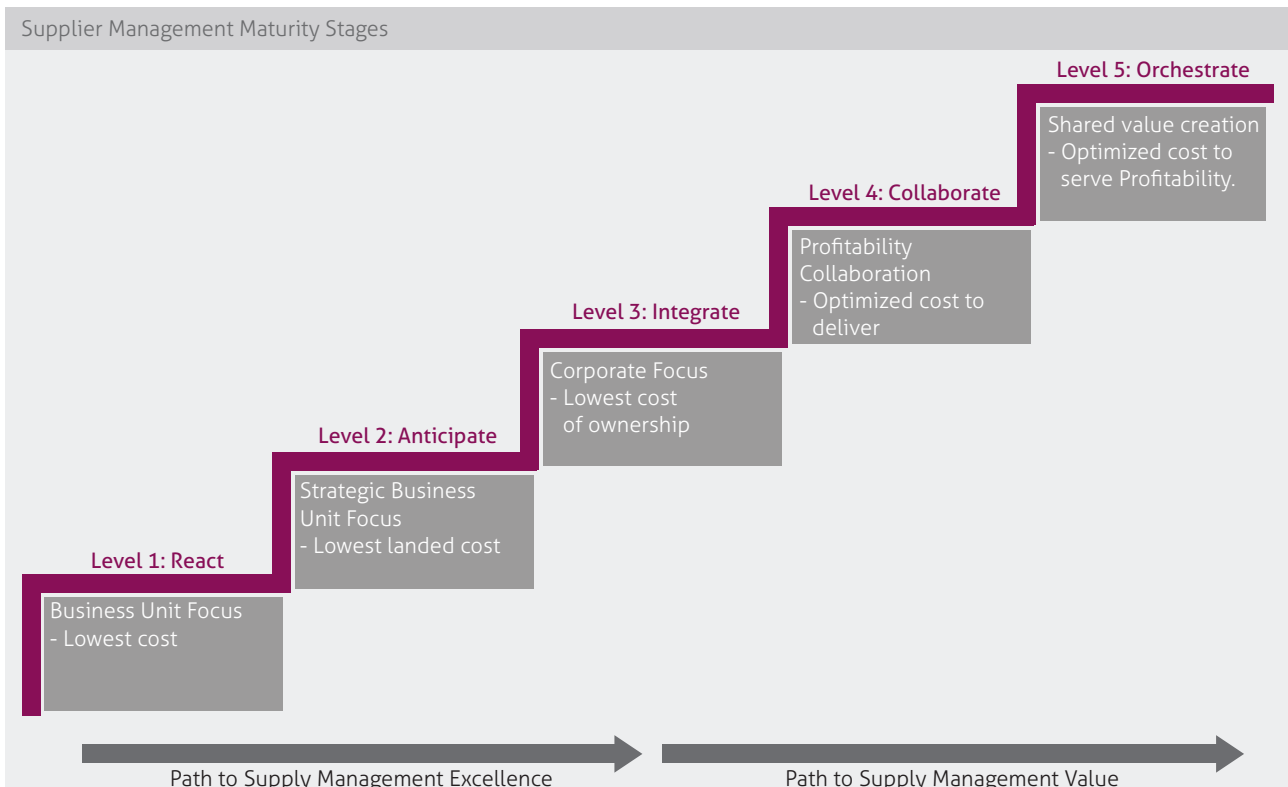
Supplier Management Maturity Stages

Level 5: Orchestrate

Shared value creation
- Optimized cost to serve Profitability.

Level 4: Collaborate

Profitability Collaboration
- Optimized cost to deliver

Level 3: Integrate

Corporate Focus
- Lowest cost of ownership

Level 2: Anticipate

Strategic Business Unit Focus
- Lowest landed cost

Level 1: React

Business Unit Focus
- Lowest cost

Path to Supply Management Excellence

Path to Supply Management Value